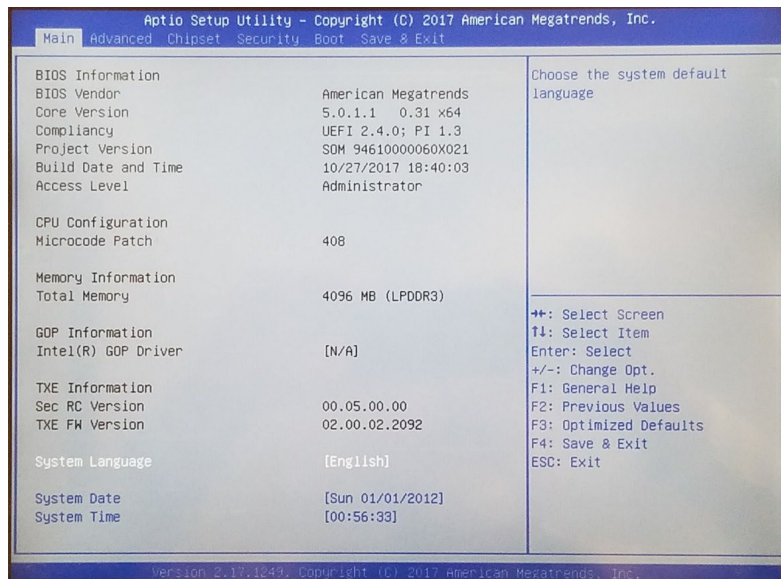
Aptio Setup Utility – Copyright (C) 2017 American Megatrends, Inc.
Main Advanced Chipset Security Boot Save & Exit

BIOS Information
BIOS Vendor American Megatrends
Core Version 5.0.1.1 0.31 x64
Compliancy UEFI 2.4.0; PI 1.3
Project Version SOM 94610000060X021
Build Date and Time 10/27/2017 18:40:03
Access Level Administrator

CPU Configuration
Microcode Patch 408

Memory Information
Total Memory 4096 MB (LPDDR3)

GOP Information
Intel(R) GOP Driver [N/A]

TXE Information
Sec RC Version 00.05.00.00
TXE FW Version 02.00.02.2092

System Language [English]

System Date [Sun 01/01/2012]
System Time [00:56:33]

Choose the system default language

→←: Select Screen
↑↓: Select Item
Enter: Select
+/-: Change Opt.
F1: General Help
F2: Previous Values
F3: Optimized Defaults
F4: Save & Exit
ESC: Exit

Version 2.17.1249. Copyright (C) 2017 American Megatrends, Inc.